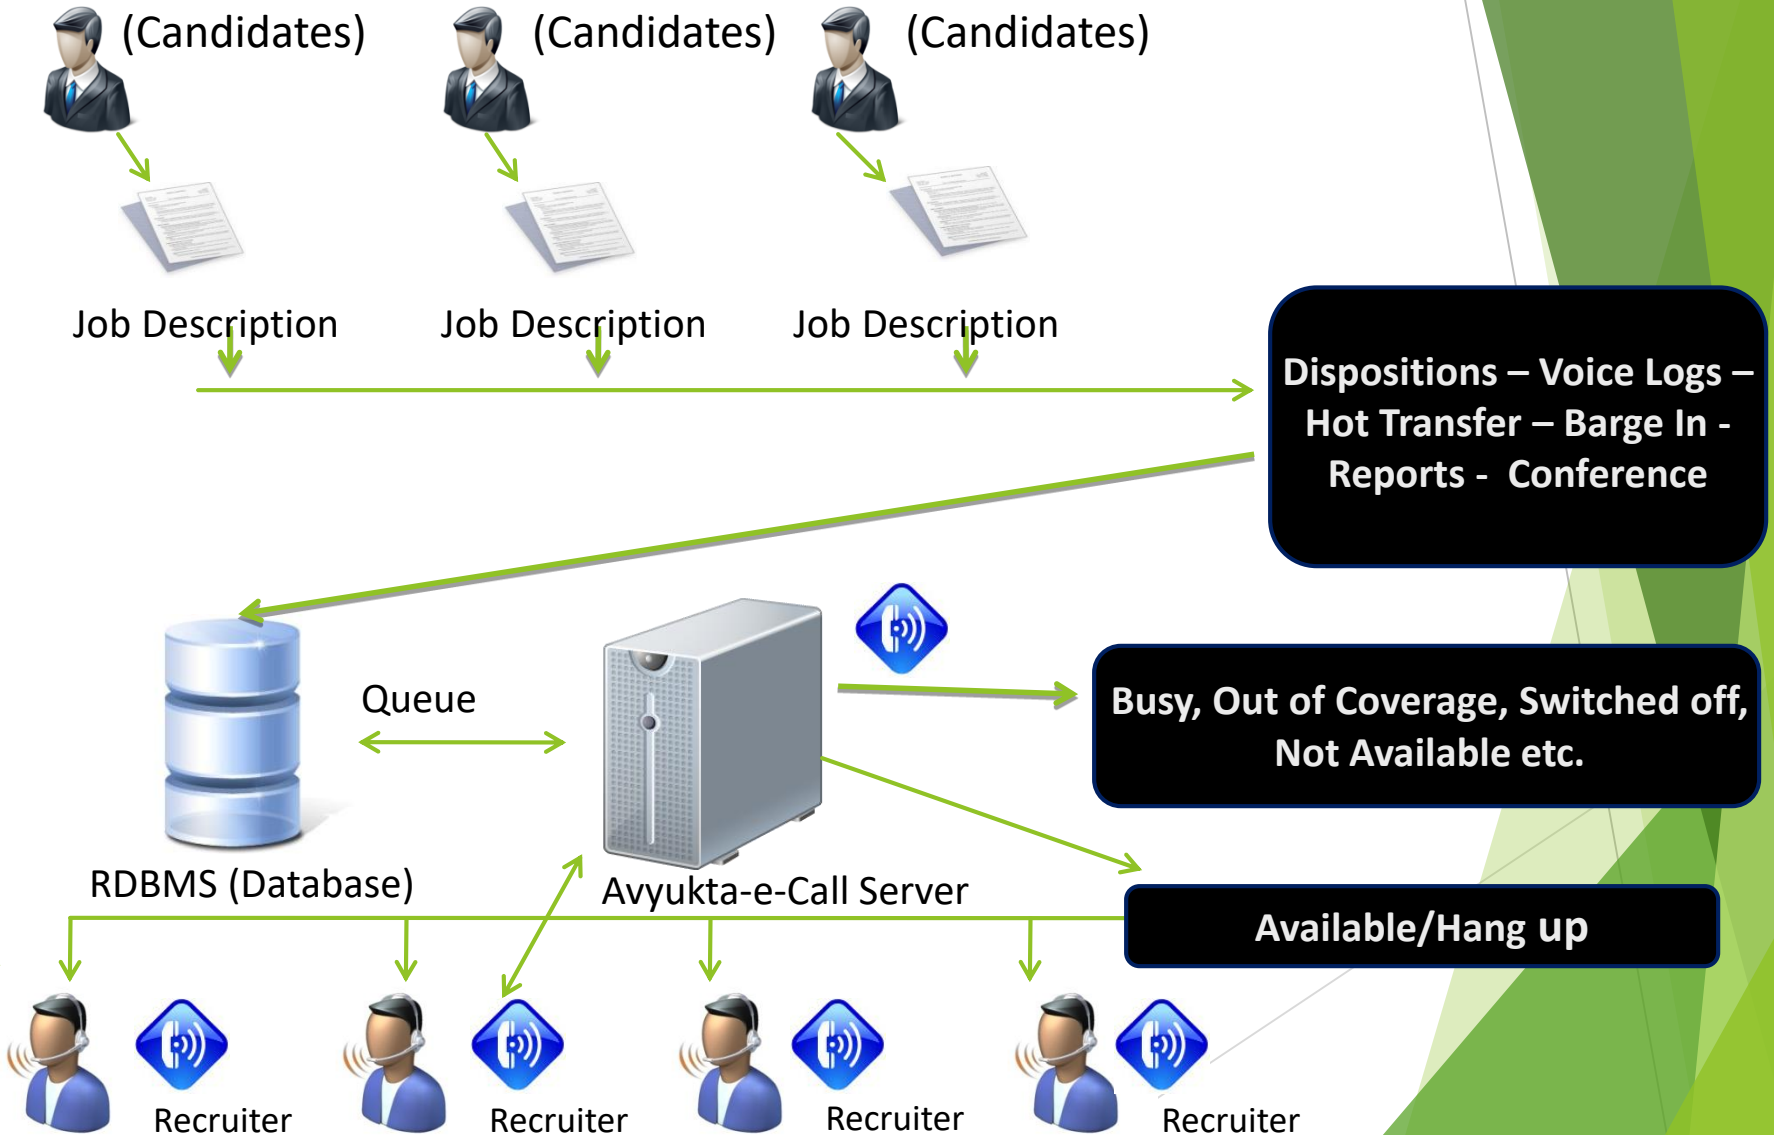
(Candidates)
(Candidates)
(Candidates)

Job Description
Job Description
Job Description

Dispositions – Voice Logs – Hot Transfer – Barge In - Reports - Conference

Queue

Busy, Out of Coverage, Switched off, Not Available etc.

RDBMS (Database)

Avyukta-e-Call Server

Available/Hang up

Recruiter
Recruiter
Recruiter
Recruiter